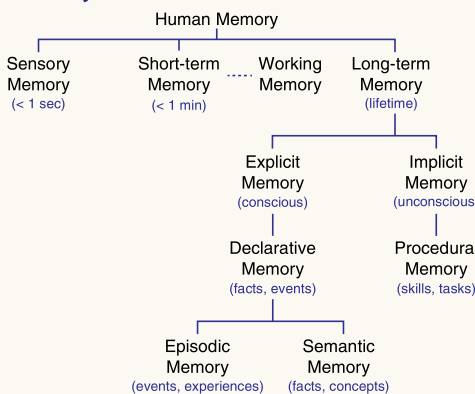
Human Memory

Sensory Memory
(< 1 sec)

Short-term Memory
(< 1 min)

Working Memory

Long-term Memory
(lifetime)

Explicit Memory
(conscious)

Implicit Memory
(unconscious)

Declarative Memory
(facts, events)

Procedura Memory
(skills, tasks)

Episodic Memory
(events, experiences)

Semantic Memory
(facts, concepts)